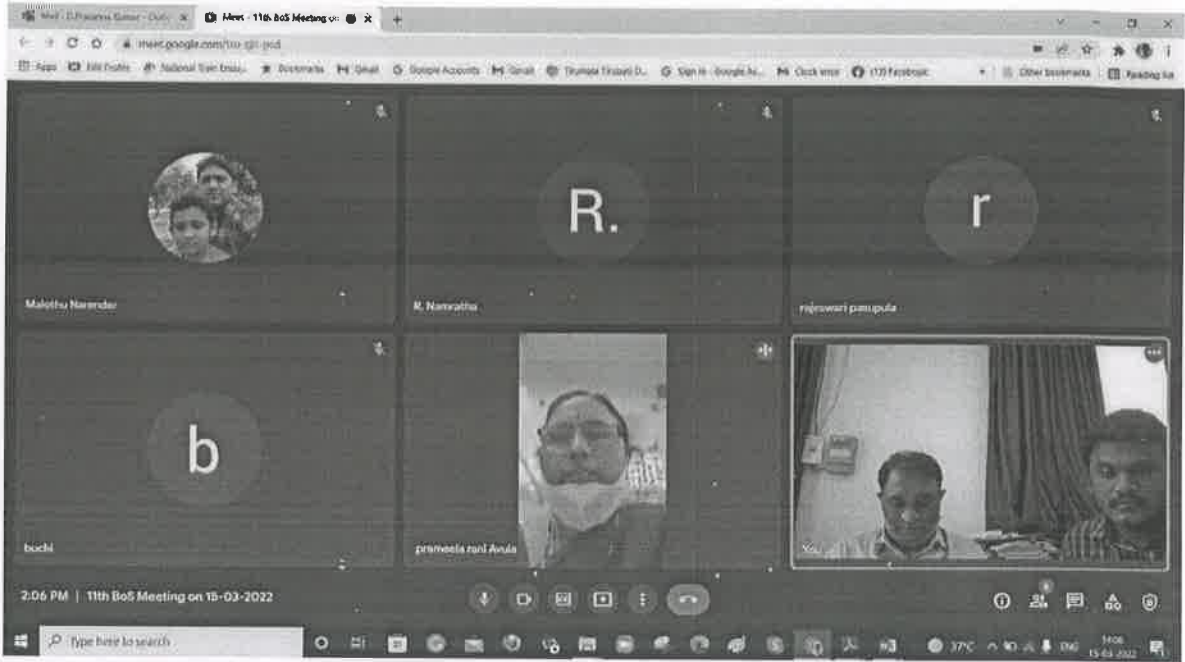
Mail - D.Padma Kumar - Outlo
Meet - 11th BoS Meeting on
meet.google.com/
Apps
National Scan Essay
Bookmarks
Gmail
Google Accounts
Gmail
Sign in - Google Ac
Facebook
Other bookmarks
Reading list

R.
r
Malothu Narender
R. Namratha
rajeswari pasupula
b
buchi
prameela rani Avula
You
2:06 PM | 11th BoS Meeting on 15-03-2022
Type here to search
37°C
ENG
14:06
15-03-2022